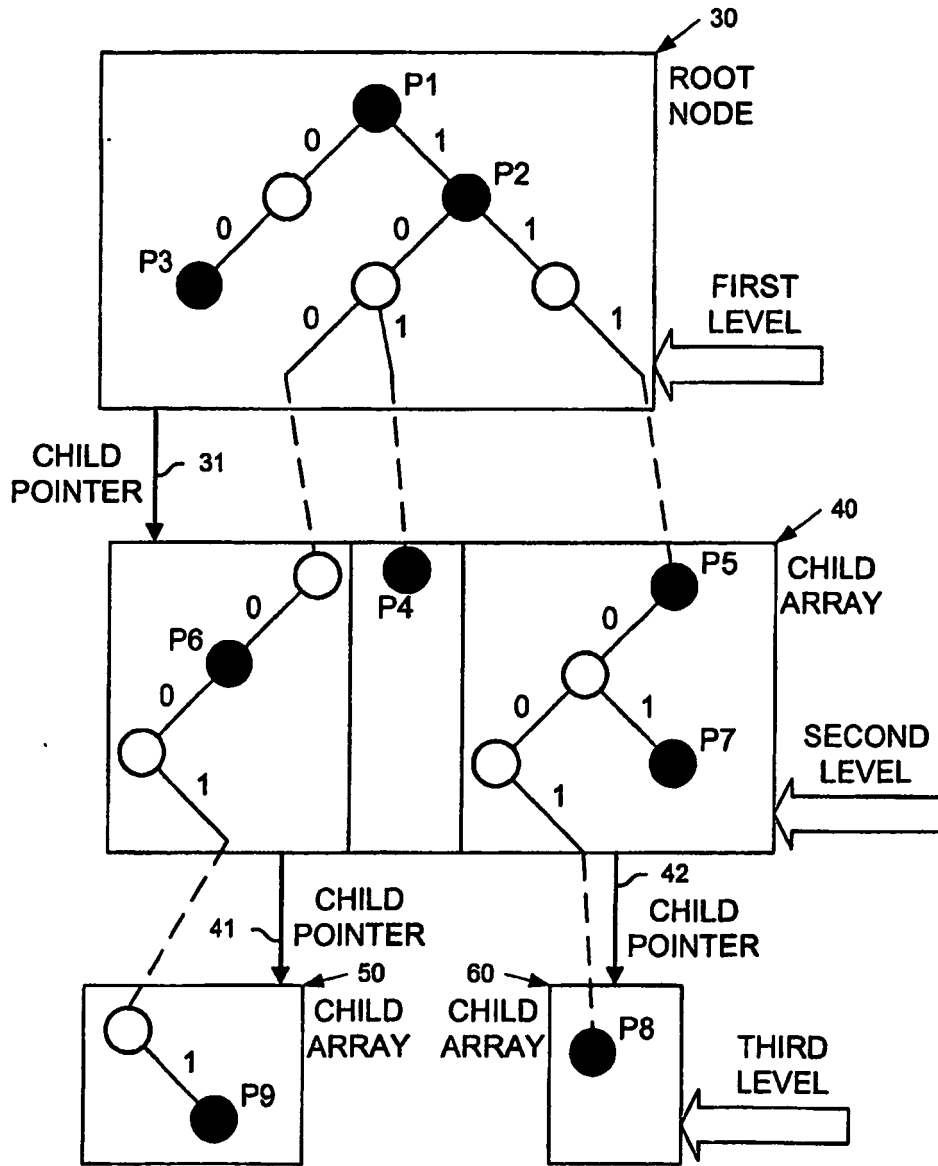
30
ROOT NODE
P1
0
1
P2
0
0
1
P3
0
1
1
FIRST LEVEL
CHILD POINTER
31
40
P5
CHILD ARRAY
P4
0
P6
0
0
1
P7
SECOND LEVEL
1
1
CHILD POINTER
42
41
CHILD POINTER
50
CHILD ARRAY
60
CHILD ARRAY
P8
1
THIRD LEVEL
P9